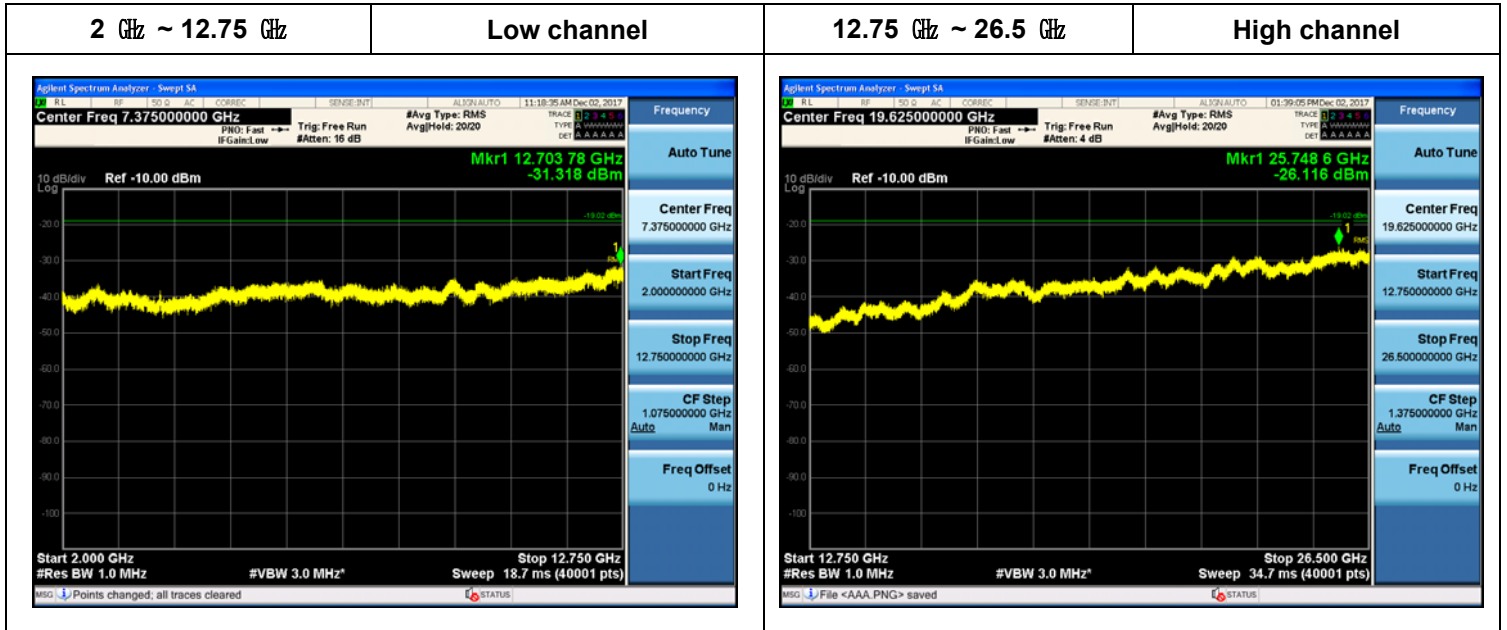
| 2 ㎓ ~ 12.75 ㎓ | Low channel | 12.75 ㎓ ~ 26.5 ㎓ | High channel |
|---|---|---|---|

Agilent Spectrum Analyzer - Swept SA
RL RF 50 Ω AC CORREC SENSE:INT ALIGN AUTO 11:18:35 AM Dec 02, 2017
Center Freq 7.375000000 GHz
PNO: Fast IFGain:Low
Trig: Free Run
#Atten: 16 dB
#Avg Type: RMS
Avg|Hold: 20/20
TRACE 1 2 3 4 5 6
TYPE
DET A A A A A A
Frequency
Auto Tune
Mkr1 12.703 78 GHz
-31.318 dBm
10 dB/div Ref -10.00 dBm
Log
-19.02 dBm
-20.0
-30.0
-40.0
-50.0
-60.0
-70.0
-80.0
-90.0
-100
Center Freq
7.375000000 GHz
Start Freq
2.000000000 GHz
Stop Freq
12.750000000 GHz
CF Step
1.075000000 GHz
Auto Man
Freq Offset
0 Hz
Start 2.000 GHz
#Res BW 1.0 MHz
#VBW 3.0 MHz*
Stop 12.750 GHz
Sweep 18.7 ms (40001 pts)
MSG Points changed; all traces cleared
STATUS

Agilent Spectrum Analyzer - Swept SA
RL RF 50 Ω AC CORREC SENSE:INT ALIGN AUTO 01:39:05 PM Dec 02, 2017
Center Freq 19.625000000 GHz
PNO: Fast IFGain:Low
Trig: Free Run
#Atten: 4 dB
#Avg Type: RMS
Avg|Hold: 20/20
TRACE 1 2 3 4 5 6
TYPE
DET A A A A A A
Frequency
Auto Tune
Mkr1 25.748 6 GHz
-26.116 dBm
10 dB/div Ref -10.00 dBm
Log
-19.02 dBm
-20.0
-30.0
-40.0
-50.0
-60.0
-70.0
-80.0
-90.0
-100
Center Freq
19.625000000 GHz
Start Freq
12.750000000 GHz
Stop Freq
26.500000000 GHz
CF Step
1.375000000 GHz
Auto Man
Freq Offset
0 Hz
Start 12.750 GHz
#Res BW 1.0 MHz
#VBW 3.0 MHz*
Stop 26.500 GHz
Sweep 34.7 ms (40001 pts)
MSG File <AAA.PNG> saved
STATUS